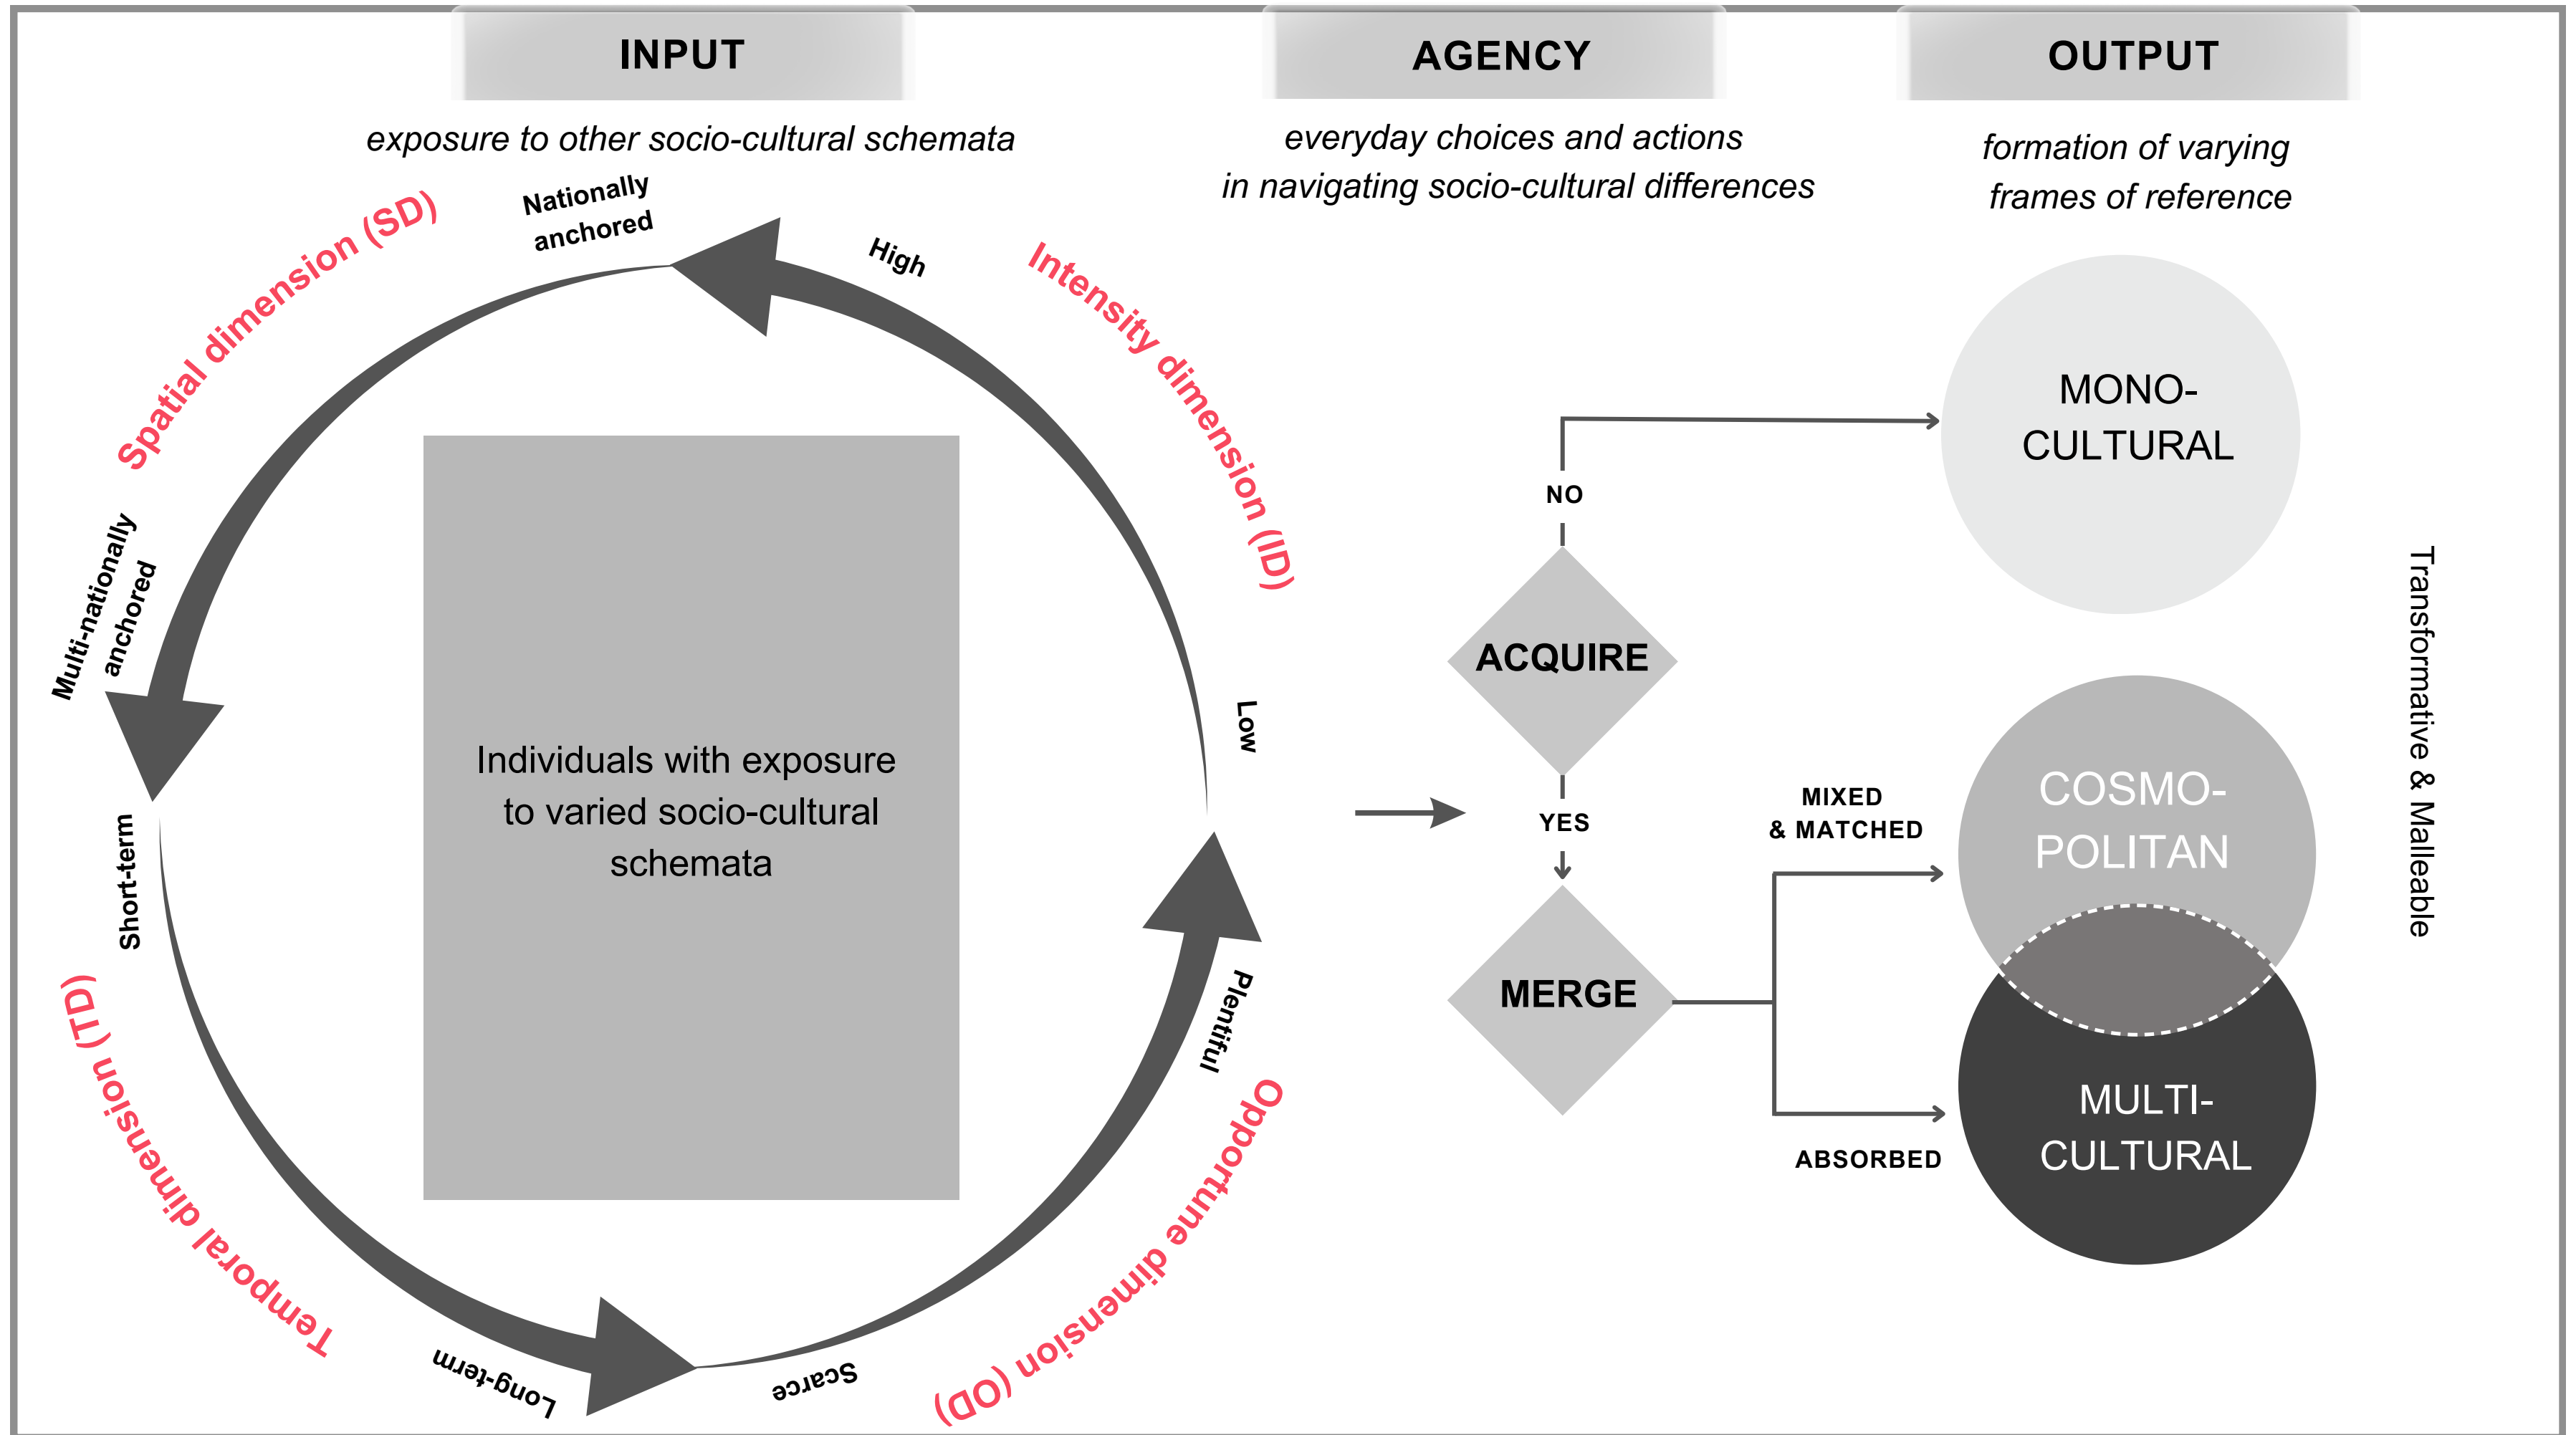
INPUT

exposure to other socio-cultural schemata

AGENCY

everyday choices and actions in navigating socio-cultural differences

OUTPUT

formation of varying frames of reference

Spatial dimension (SD)

Nationally anchored

High

Intensity dimension (ID)

Multi-nationally anchored

Low

Short-term

Individuals with exposure to varied socio-cultural schemata

Plentiful

Temporal dimension (TD)

Opportune dimension (OD)

Long-term

Scarce

NO

ACQUIRE

YES

MERGE

MIXED & MATCHED

ABSORBED

MONO-CULTURAL

COSMO-POLITAN

MULTI-CULTURAL

Transformative & Malleable